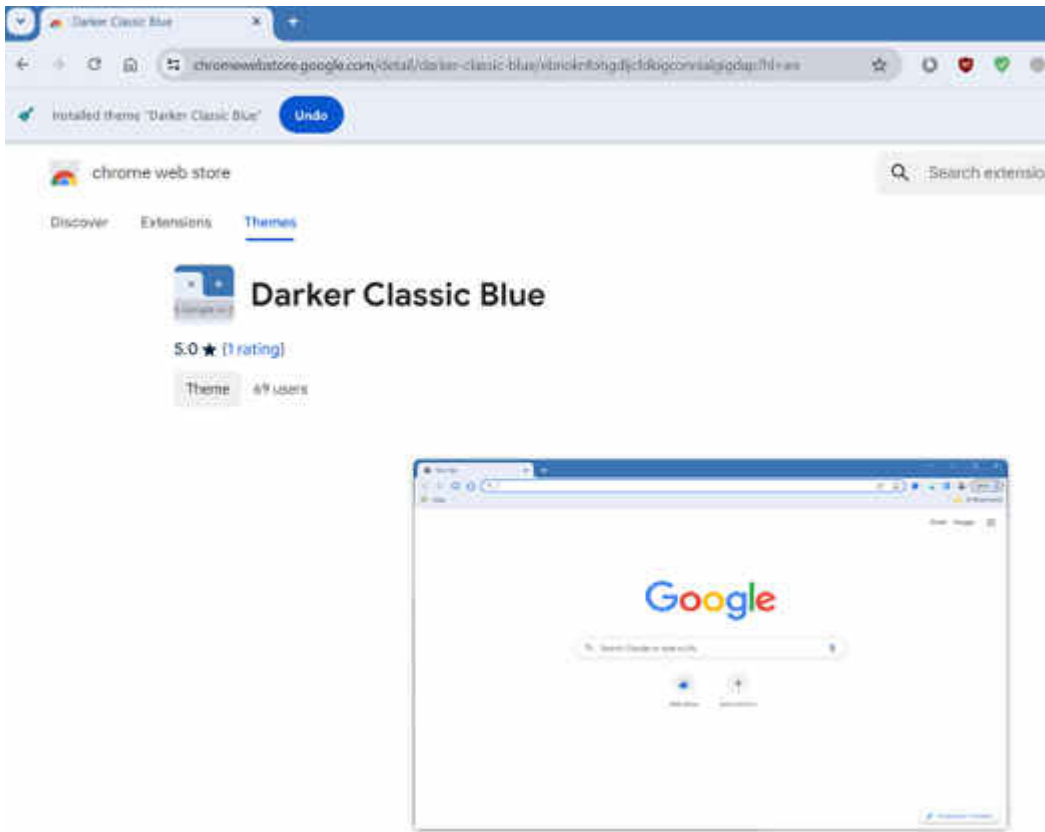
Darker Classic Blue

chromewebstore.google.com/detail/darker-classic-blue/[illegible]?hl=en

Installed theme "Darker Classic Blue"

Undo

chrome web store

Search extensio

Discover

Extensions

Themes

Darker Classic Blue

5.0 ★ (1 rating)

Theme

69 users

Google

Search Google or type a URL